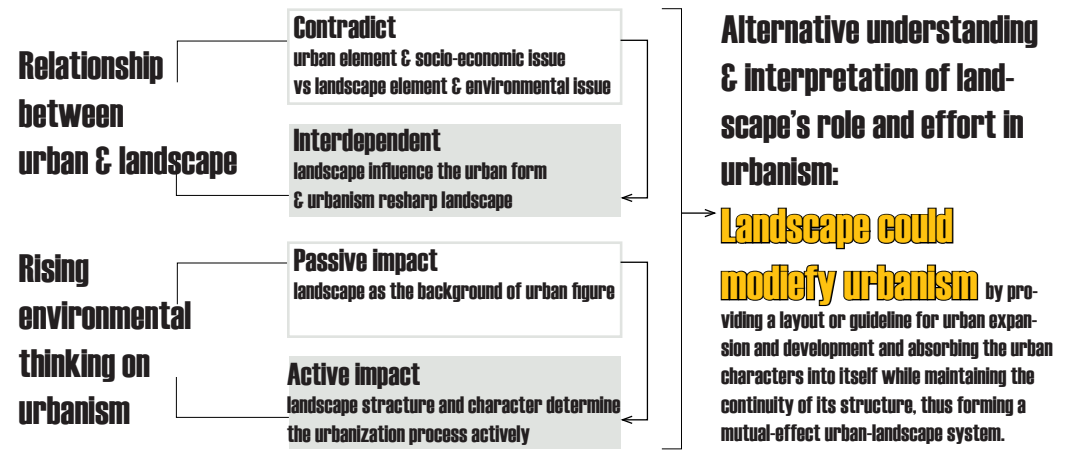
Relationship between urban & landscape

Contradict
urban element & socio-economic issue vs landscape element & environmental issue

Interdependent
landscape influence the urban form & urbanism resharp landscape

Rising environmental thinking on urbanism

Passive impact
landscape as the background of urban figure

Active impact
landscape structure and character determine the urbanization process actively

Alternative understanding & interpretation of landscape's role and effort in urbanism:

Landscape could modify urbanism by providing a layout or guideline for urban expansion and development and absorbing the urban characters into itself while maintaining the continuity of its structure, thus forming a mutual-effect urban-landscape system.